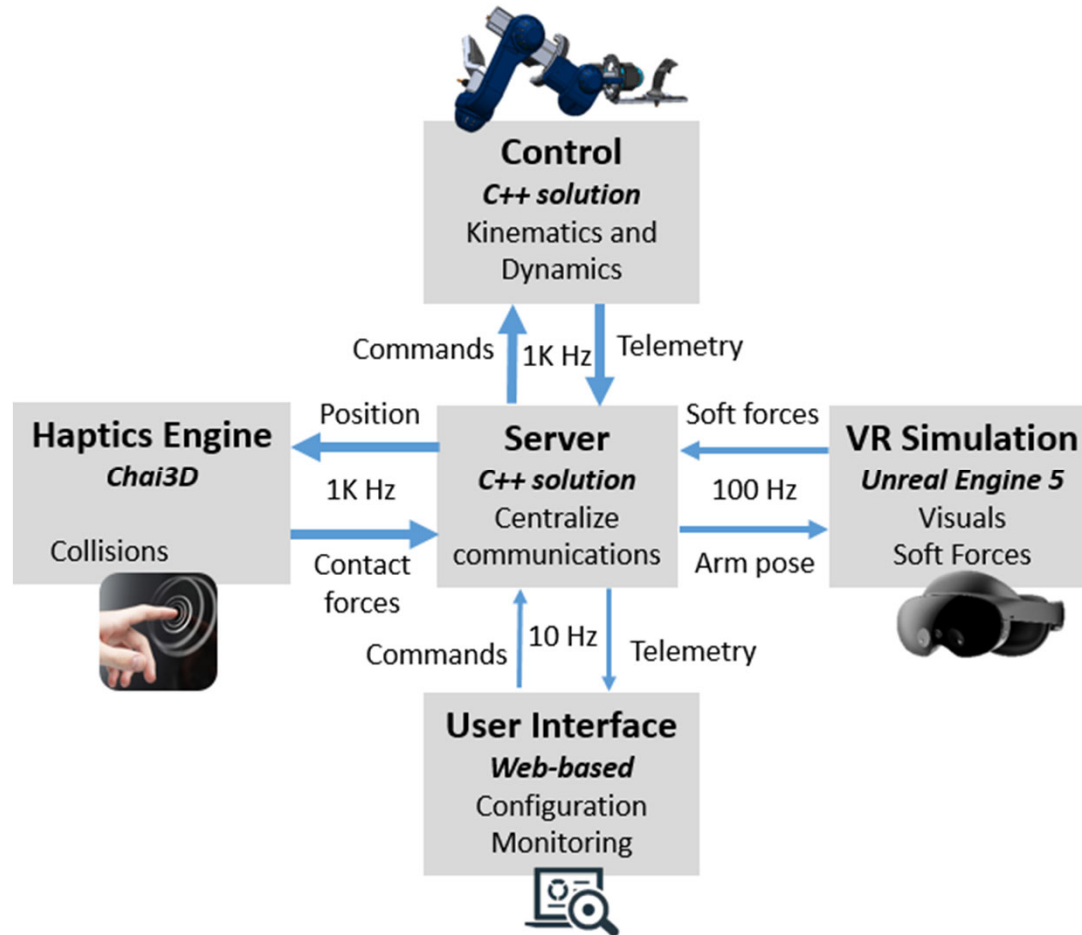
Control
C++ solution
Kinematics and Dynamics

Commands
1K Hz
Telemetry

Haptics Engine
Chai3D
Collisions

Position
1K Hz
Contact forces

Server
C++ solution
Centralize communications

Soft forces
100 Hz
Arm pose

VR Simulation
Unreal Engine 5
Visuals
Soft Forces

Commands
10 Hz
Telemetry

User Interface
Web-based
Configuration
Monitoring